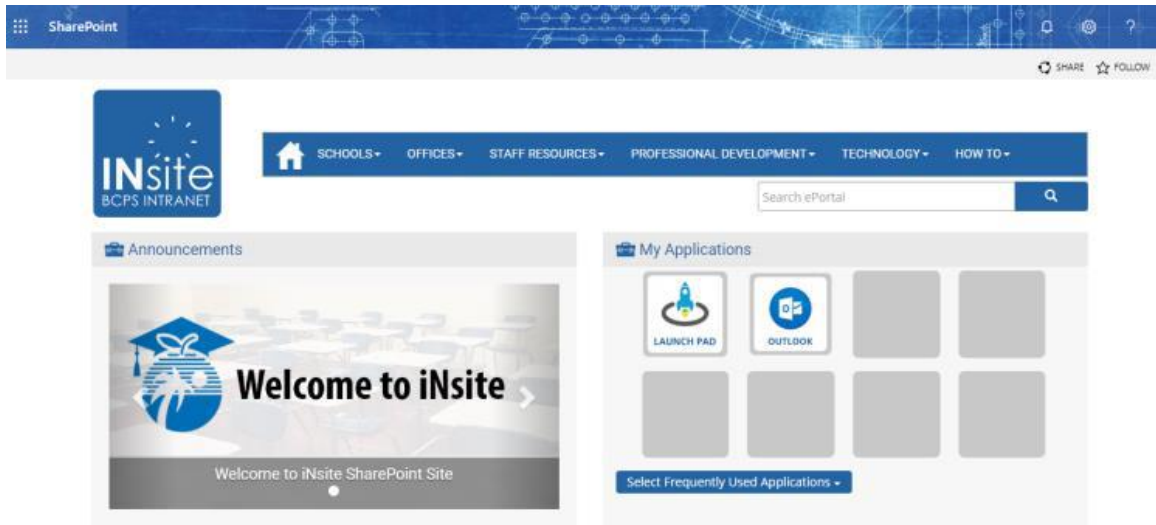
SharePoint

SHARE FOLLOW

INsite
BCPS INTRANET

SCHOOLS OFFICES STAFF RESOURCES PROFESSIONAL DEVELOPMENT TECHNOLOGY HOW TO

Search ePortal

Announcements

Welcome to iNsite

Welcome to iNsite SharePoint Site

My Applications

LAUNCH PAD

OUTLOOK

Select Frequently Used Applications